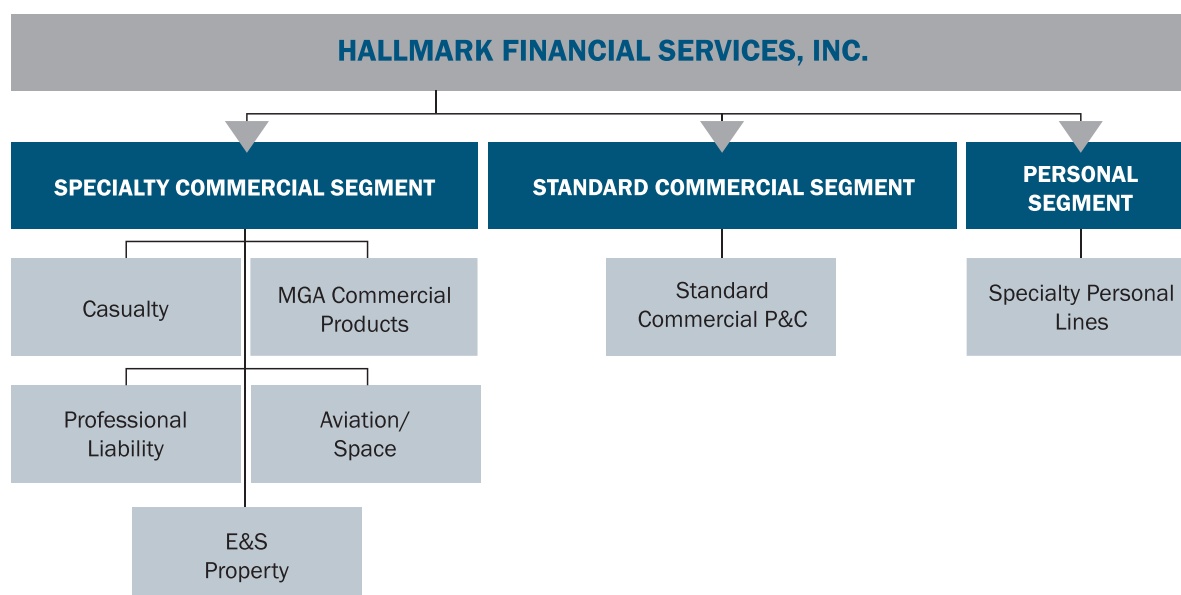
HALLMARK FINANCIAL SERVICES, INC.

SPECIALTY COMMERCIAL SEGMENT

STANDARD COMMERCIAL SEGMENT

PERSONAL SEGMENT

Casualty

MGA Commercial Products

Professional Liability

Aviation/ Space

E&S Property

Standard Commercial P&C

Specialty Personal Lines